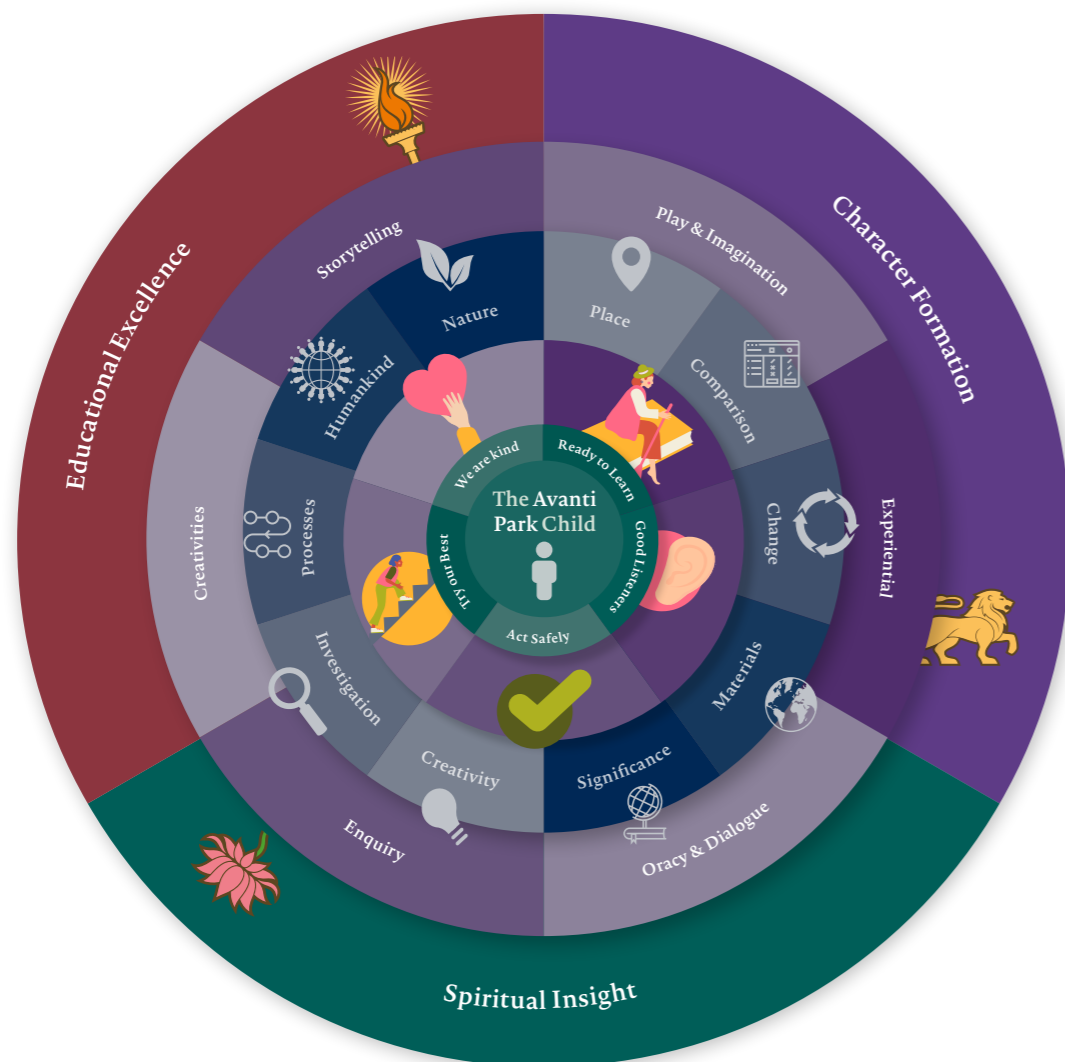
Educational Excellence

Character Formation

Spiritual Insight

Storytelling

Play & Imagination

Experiential

Oracy & Dialogue

Enquiry

Creativities

Nature

Place

Comparison

Change

Materials

Significance

Creativity

Investigation

Processes

Humankind

We are kind

Ready to Learn

Good Listeners

Act Safely

Try our Best

The Avanti Park Child